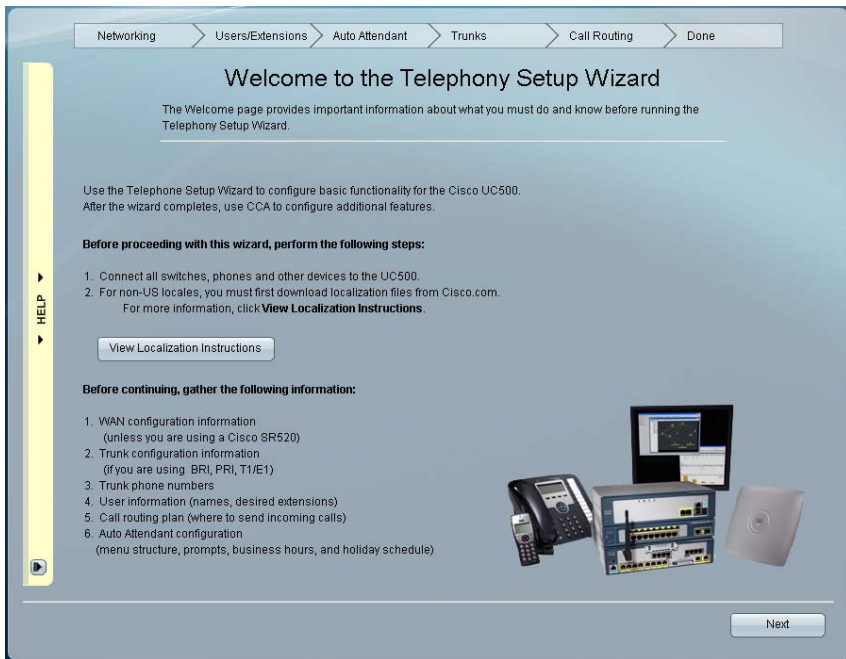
Networking | Users/Extensions | Auto Attendant | Trunks | Call Routing | Done

HELP

Welcome to the Telephony Setup Wizard

The Welcome page provides important information about what you must do and know before running the Telephony Setup Wizard.

Use the Telephone Setup Wizard to configure basic functionality for the Cisco UC500. After the wizard completes, use CCA to configure additional features.

Before proceeding with this wizard, perform the following steps:

1. Connect all switches, phones and other devices to the UC500.
2. For non-US locales, you must first download localization files from Cisco.com. For more information, click View Localization Instructions.

View Localization Instructions

Before continuing, gather the following information:

1. WAN configuration information (unless you are using a Cisco SR520)
2. Trunk configuration information (if you are using BRI, PRI, T1/E1)
3. Trunk phone numbers
4. User information (names, desired extensions)
5. Call routing plan (where to send incoming calls)
6. Auto Attendant configuration (menu structure, prompts, business hours, and holiday schedule)

Next